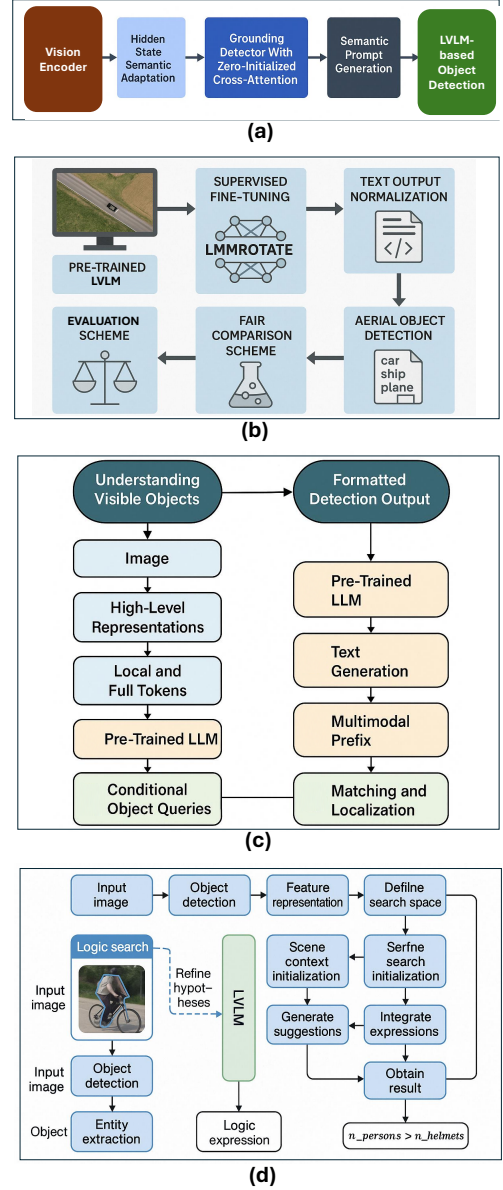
Vision Encoder

Hidden State Semantic Adaptation

Grounding Detector With Zero-Initialized Cross-Attention

Semantic Prompt Generation

LVLM-based Object Detection

(a)

PRE-TRAINED LVLM

SUPERVISED FINE-TUNING

LMMROTATE

TEXT OUTPUT NORMALIZATION

EVALUATION SCHEME

FAIR COMPARISON SCHEME

AERIAL OBJECT DETECTION

car
ship
plane

(b)

Understanding Visible Objects

Formatted Detection Output

Image

High-Level Representations

Local and Full Tokens

Pre-Trained LLM

Conditional Object Queries

Pre-Trained LLM

Text Generation

Multimodal Prefix

Matching and Localization

(c)

Input image

Object detection

Feature representation

Defilne search space

Logic search

Input image

Refine hypotheses

LVLM

Scene context initialization

Serfne search initialization

Generate suggestions

Integrate expressions

Input image

Object detection

Obtain result

Object

Entity extraction

Logic expression

$n\_persons > n\_helmets$

(d)